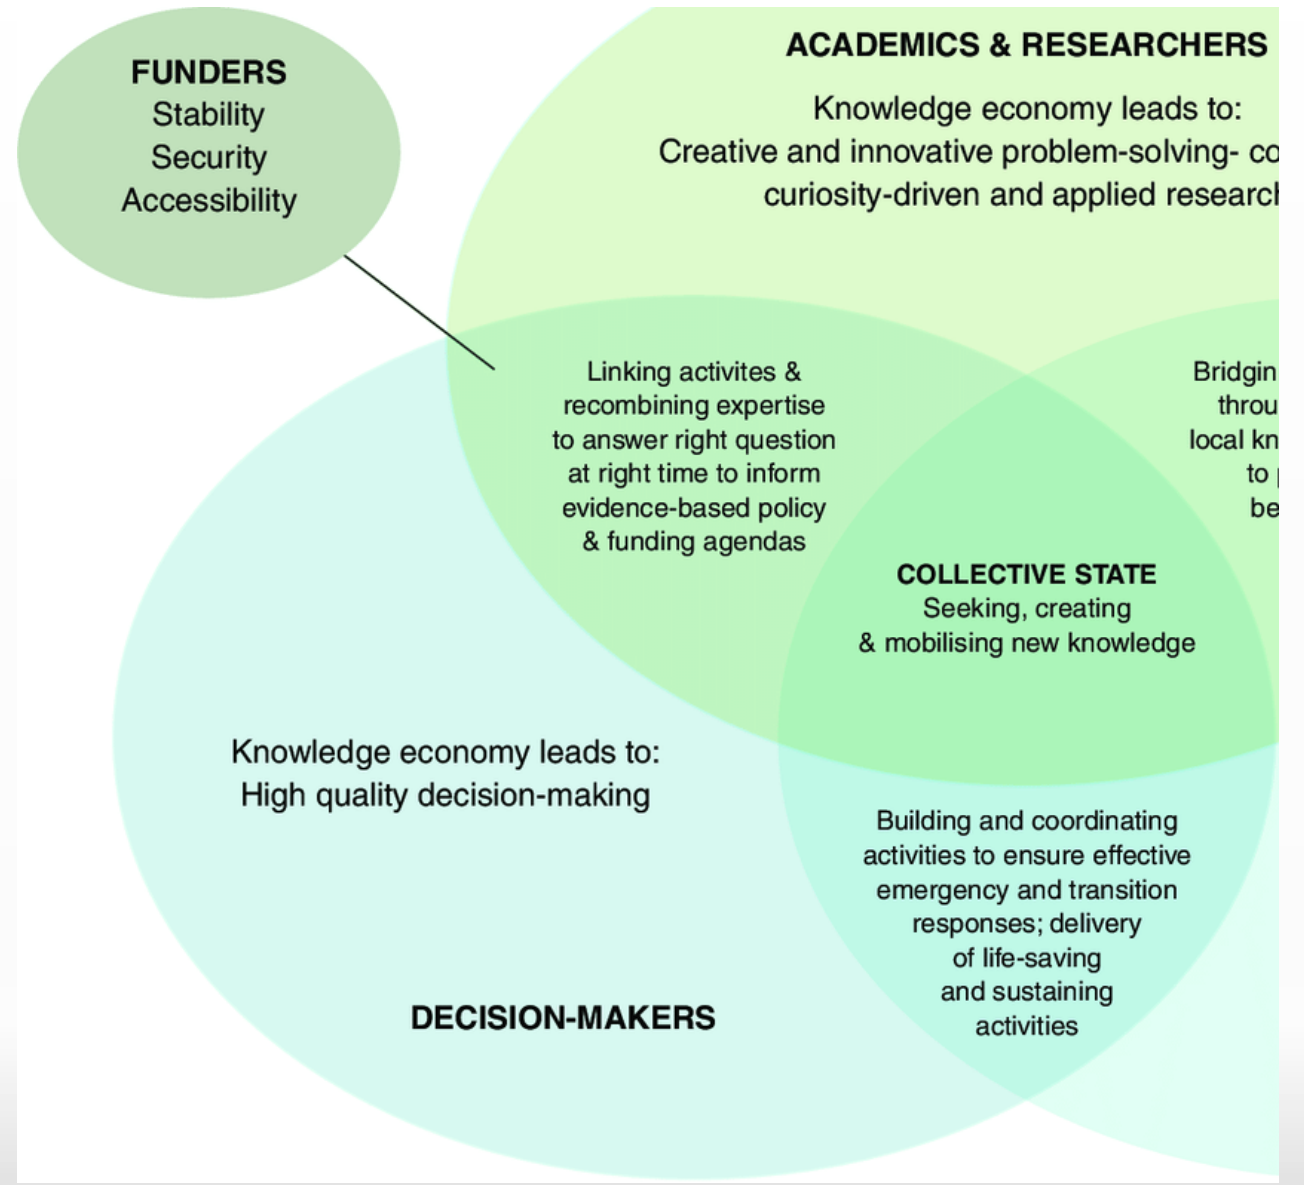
FUNDERS
Stability
Security
Accessibility

ACADEMICS & RESEARCHERS
Knowledge economy leads to:
Creative and innovative problem-solving- co
curiosity-driven and applied researc

Linking activites & recombining expertise to answer right question at right time to inform evidence-based policy & funding agendas

Bridgin
throu
local kn
to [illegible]
be

COLLECTIVE STATE
Seeking, creating & mobilising new knowledge

Knowledge economy leads to:
High quality decision-making

Building and coordinating activities to ensure effective emergency and transition responses; delivery of life-saving and sustaining activities

DECISION-MAKERS